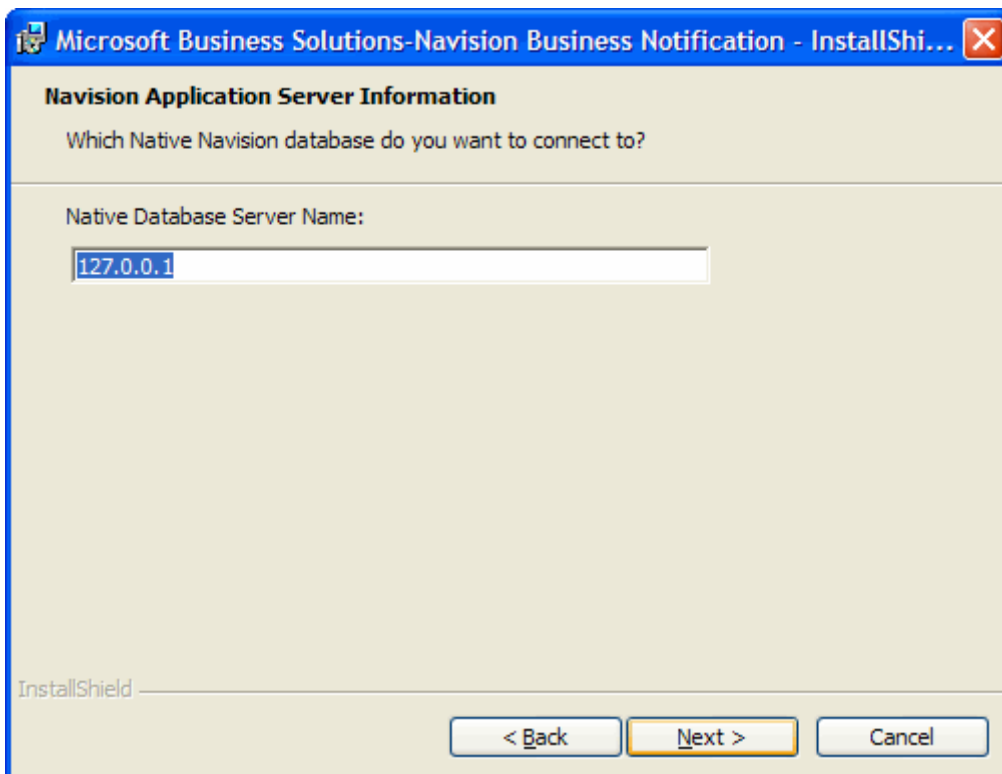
Microsoft Business Solutions-Navision Business Notification - InstallShi...

Navision Application Server Information

Which Native Navision database do you want to connect to?

Native Database Server Name:

127.0.0.1

InstallShield

< Back

Next >

Cancel